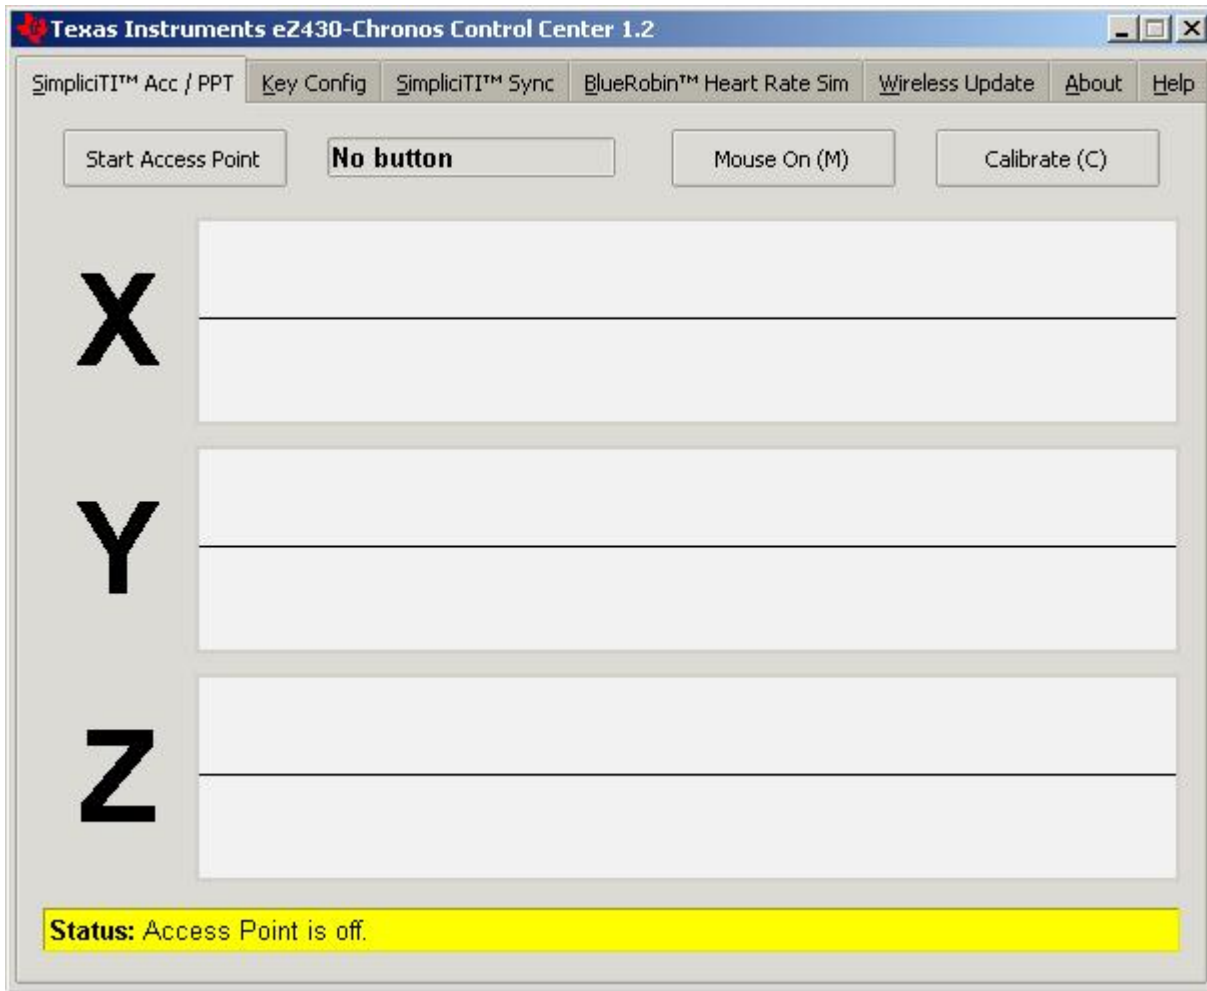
Texas Instruments eZ430-Chronos Control Center 1.2

SimpliciTI™ Acc / PPT | Key Config | SimpliciTI™ Sync | BlueRobin™ Heart Rate Sim | Wireless Update | About | Help

Start Access Point

No button

Mouse On (M)

Calibrate (C)

X

Y

Z

Status: Access Point is off.